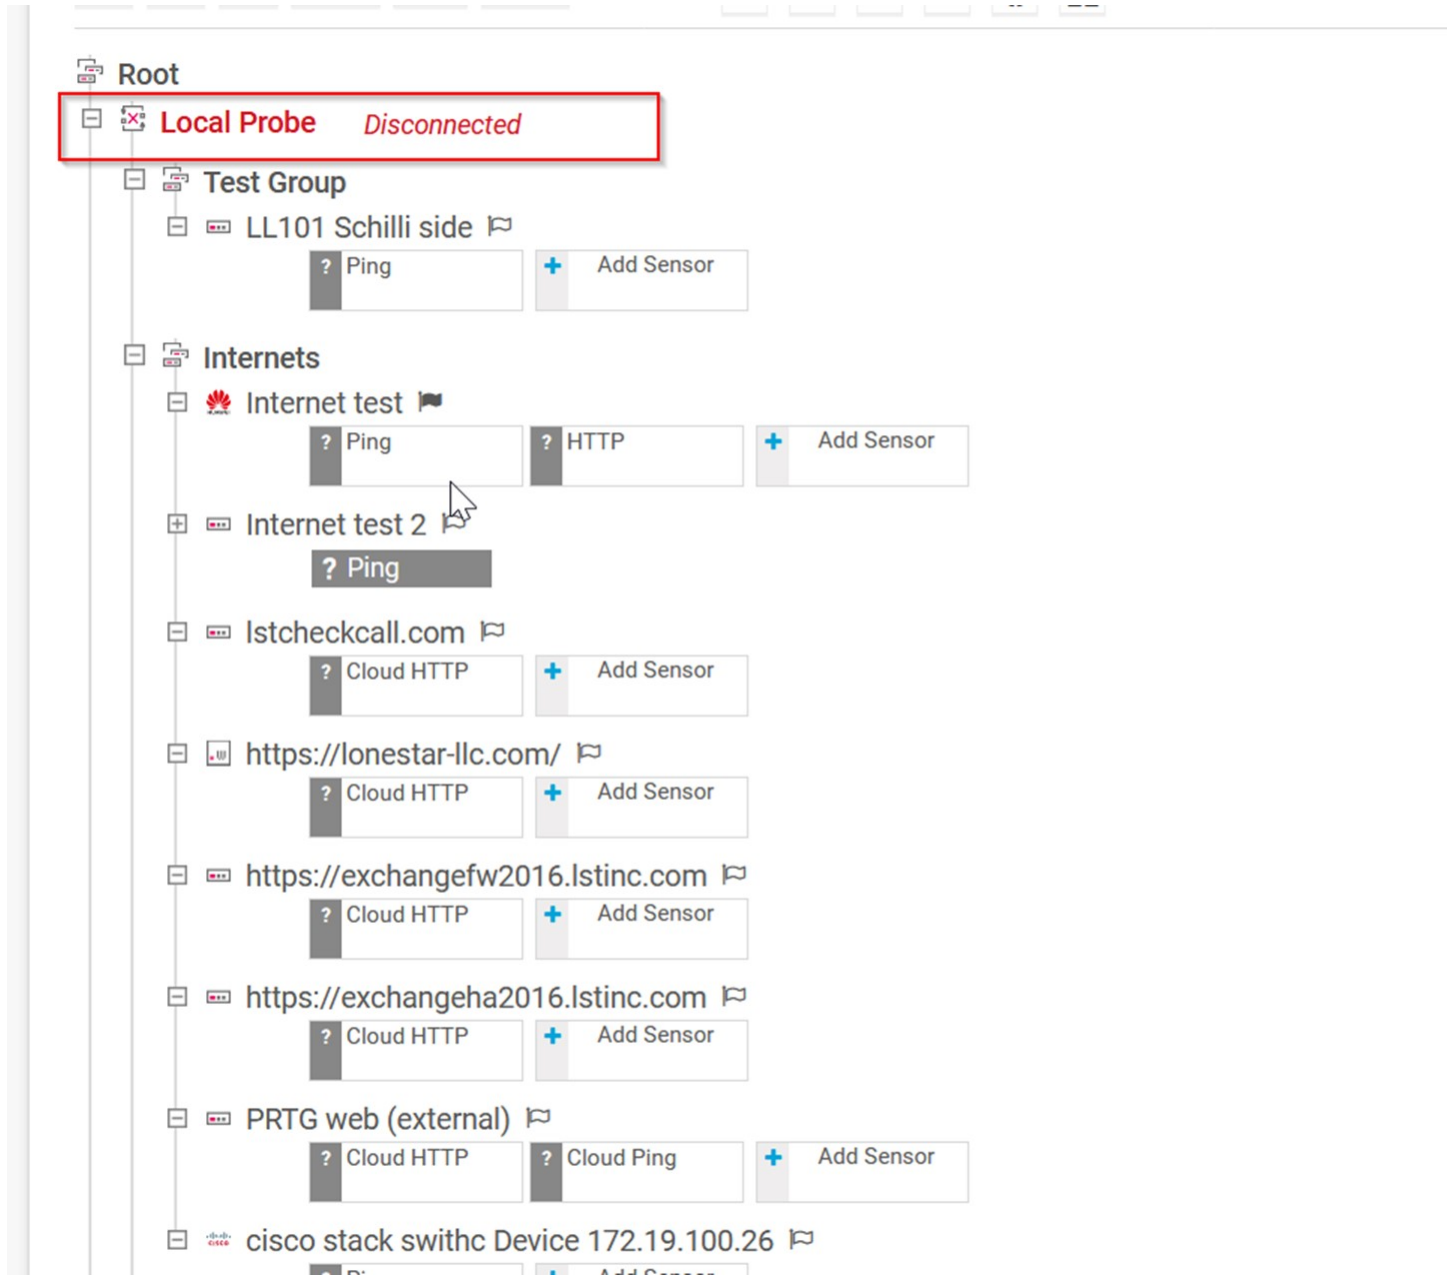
Root

Local Probe Disconnected

Test Group

LL101 Schilli side

? Ping

+ Add Sensor

Internets

Internet test

? Ping

? HTTP

+ Add Sensor

Internet test 2

? Ping

lstcheckcall.com

? Cloud HTTP

+ Add Sensor

https://lonestar-llc.com/

? Cloud HTTP

+ Add Sensor

https://exchangefw2016.lstinc.com

? Cloud HTTP

+ Add Sensor

https://exchangeha2016.lstinc.com

? Cloud HTTP

+ Add Sensor

PRTG web (external)

? Cloud HTTP

? Cloud Ping

+ Add Sensor

cisco stack swithc Device 172.19.100.26

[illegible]